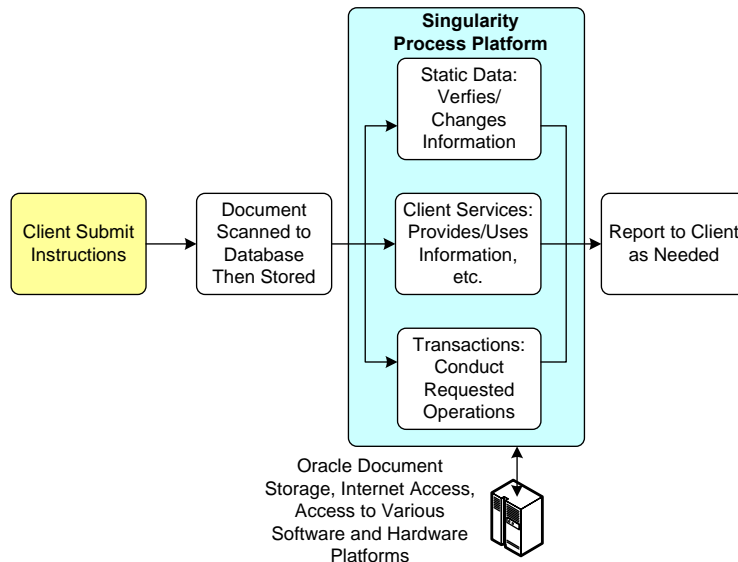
Singularity Process Platform

Client Submit Instructions

Document Scanned to Database Then Stored

Static Data: Verfies/ Changes Information

Client Services: Provides/Uses Information, etc.

Transactions: Conduct Requested Operations

Report to Client as Needed

Oracle Document Storage, Internet Access, Access to Various Software and Hardware Platforms